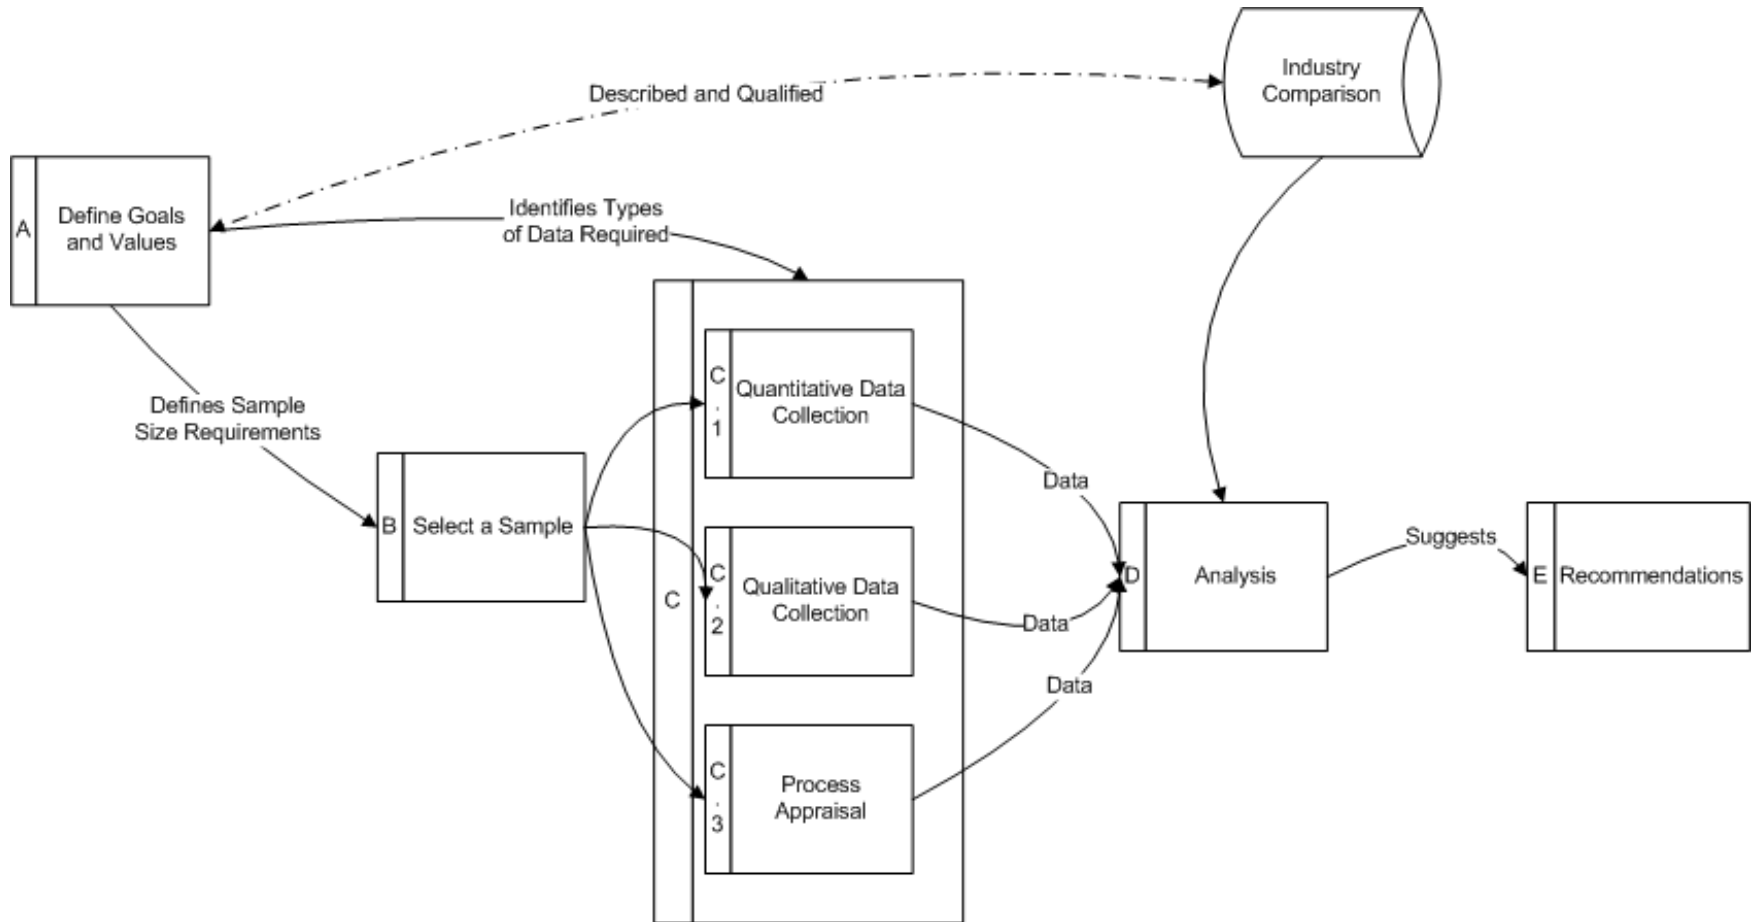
Described and Qualified

Industry Comparison

A Define Goals and Values

Identifies Types of Data Required

Defines Sample Size Requirements

B Select a Sample

C

C.1 Quantitative Data Collection

C.2 Qualitative Data Collection

C.3 Process Appraisal

Data

Data

Data

D Analysis

Suggests

E Recommendations